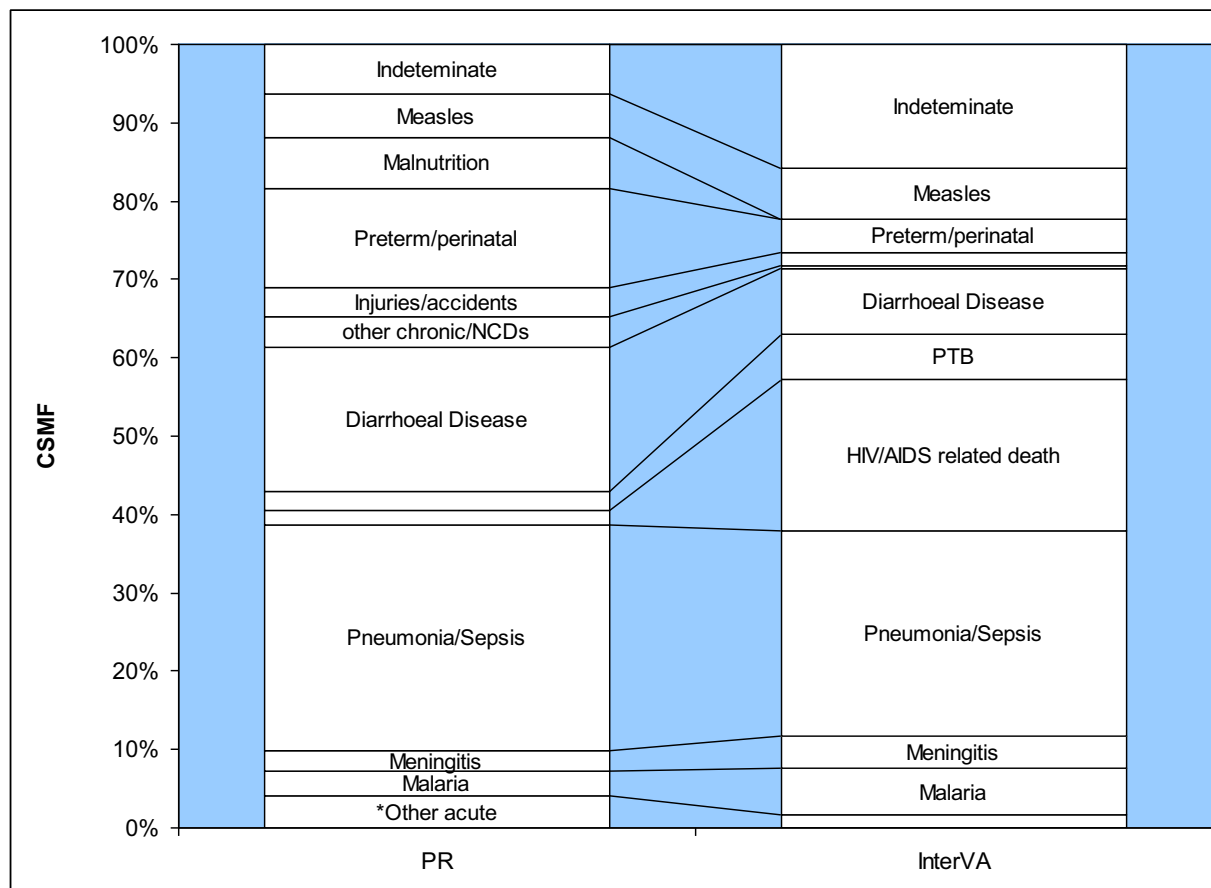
100%
90%
80%
70%
60%
50%
40%
30%
20%
10%
0%

CSMF

Indeteminate
Measles
Malnutrition
Preterm/perinatal
Injuries/accidents
other chronic/NCDs
Diarrhoeal Disease
Pneumonia/Sepsis
Meningitis
Malaria
*Other acute

Indeteminate
Measles
Preterm/perinatal
Diarrhoeal Disease
PTB
HIV/AIDS related death
Pneumonia/Sepsis
Meningitis
Malaria

PR
InterVA